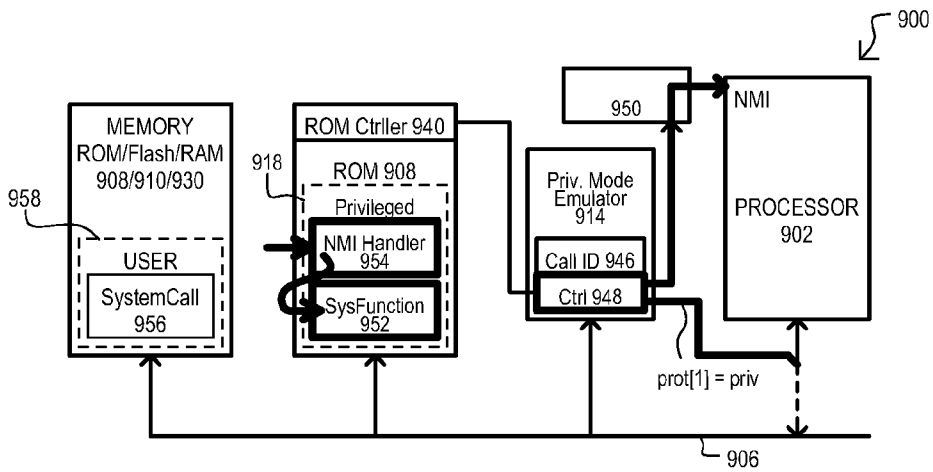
900

MEMORY
ROM/Flash/RAM
908/910/930

958

USER

SystemCall
956

ROM Ctrller 940

918

ROM 908

Privileged

NMI Handler
954

SysFunction
952

950

Priv. Mode
Emulator
914

Call ID 946

Ctrl 948

NMI

PROCESSOR
902

prot[1] = priv

906